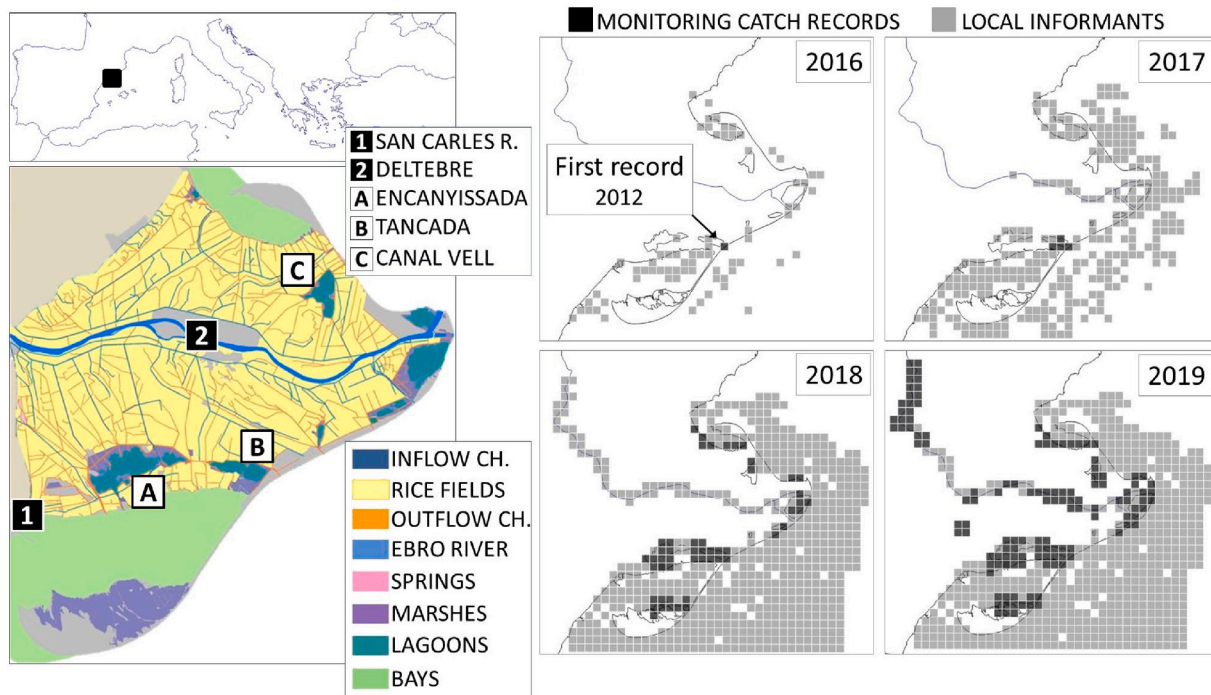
MONITORING CATCH RECORDS LOCAL INFORMANTS

1 SAN CARLES R.
2 DELTEBRE
A ENCANYISSADA
B TANCADA
C CANAL VELL

C
2
B
A
1

INFLOW CH.
RICE FIELDS
OUTFLOW CH.
EBRO RIVER
SPRINGS
MARSHES
LAGOONS
BAYS

2016
First record
2012

2017

2018

2019